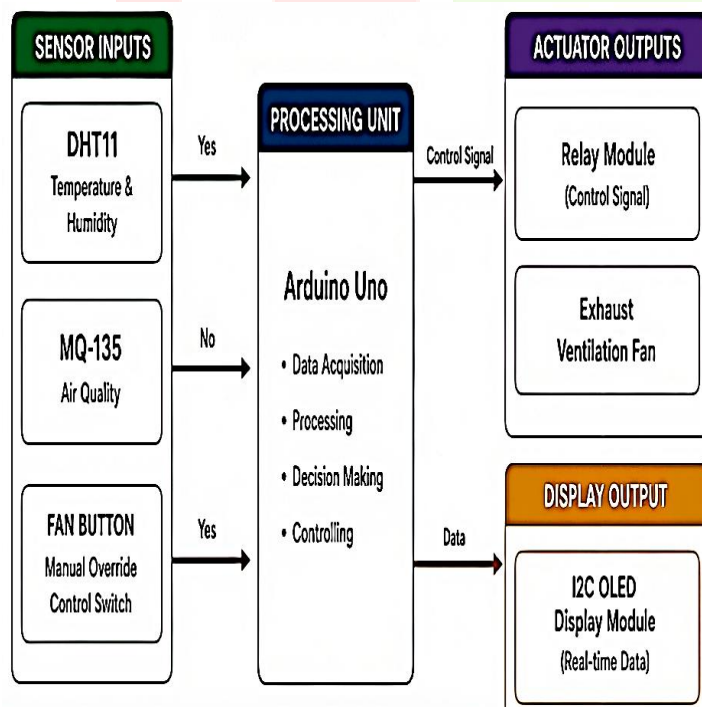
SENSOR INPUTS

DHT11
Temperature & Humidity

MQ-135
Air Quality

FAN BUTTON
Manual Override Control Switch

Yes

No

Yes

PROCESSING UNIT

Arduino Uno

• Data Acquisition
• Processing
• Decision Making
• Controlling

Control Signal

Data

ACTUATOR OUTPUTS

Relay Module
(Control Signal)

Exhaust
Ventilation Fan

DISPLAY OUTPUT

I2C OLED
Display Module
(Real-time Data)